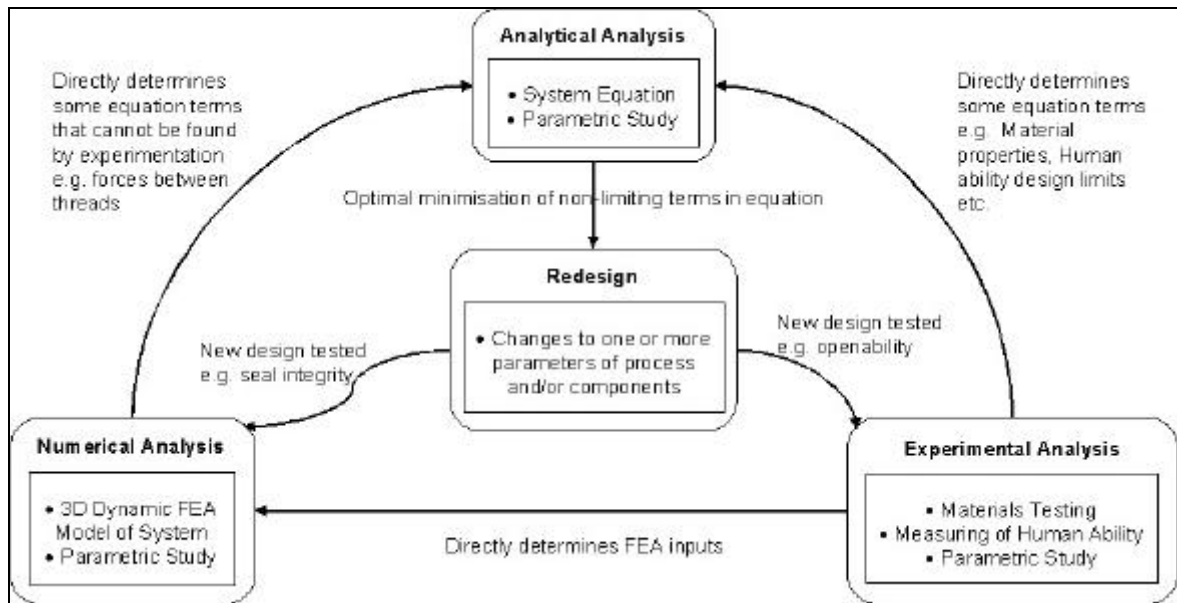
Analytical Analysis

• System Equation
• Parametric Study

Directly determines some equation terms that cannot be found by experimentation e.g. forces between threads

Directly determines some equation terms e.g. Material properties, Human ability design limits etc.

Optimal minimisation of non-limiting terms in equation

Redesign

• Changes to one or more parameters of process and/or components

New design tested e.g. seal integrity

New design tested e.g. openability

Numerical Analysis

• 3D Dynamic FEA Model of System
• Parametric Study

Experimental Analysis

• Materials Testing
• Measuring of Human Ability
• Parametric Study

Directly determines FEA inputs